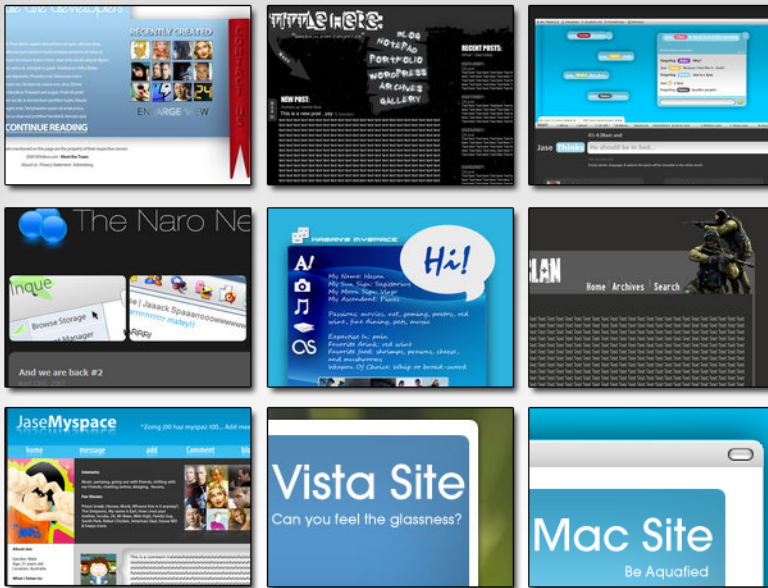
RECENTLY CREATED

CONTACT US

CONTINUE READING

ENLARGE VIEW

Meet the Team

BLOG
NOTEPAD
PORTFOLIO
WORDPRESS
ARCHIVES
GALLERY

RECENT POSTS:

NEW POST:

Jase Thinks

The Naro Ne

Browse Storage

And we are back #2

Hi!

My Name: Hasan
My Sun Sign: Sagittarius
My Moon Sign: Virgo
My Ascendant: Pisces

Home | Archives | Search

JaseMyspace

home message add Comment

Vista Site
Can you feel the glassness?

Mac Site
Be Aquafied